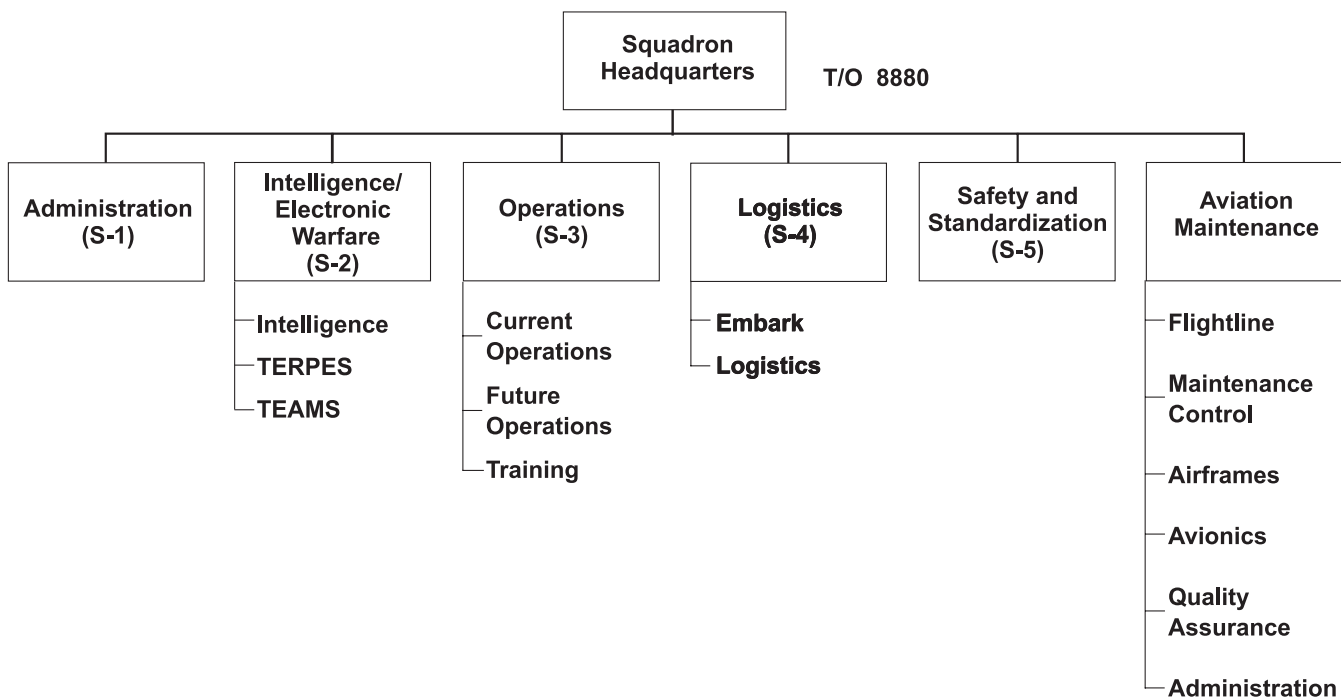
Squadron Headquarters

T/O 8880

Administration (S-1)

Intelligence/ Electronic Warfare (S-2)

Intelligence

TERPES

TEAMS

Operations (S-3)

Current Operations

Future Operations

Training

Logistics (S-4)

Embark

Logistics

Safety and Standardization (S-5)

Aviation Maintenance

Flightline

Maintenance Control

Airframes

Avionics

Quality Assurance

Administration